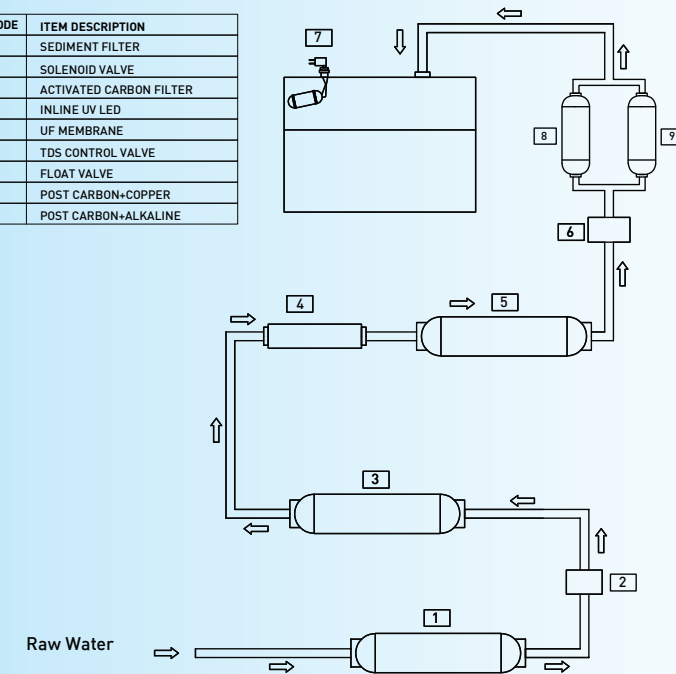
| ODE | ITEM DESCRIPTION |
|---|---|
| | SEDIMENT FILTER |
| | SOLENOID VALVE |
| | ACTIVATED CARBON FILTER |
| | INLINE UV LED |
| | UF MEMBRANE |
| | TDS CONTROL VALVE |
| | FLOAT VALVE |
| | POST CARBON+COPPER |
| | POST CARBON+ALKALINE |

7

8

9

6

4

5

3

2

1

Raw Water